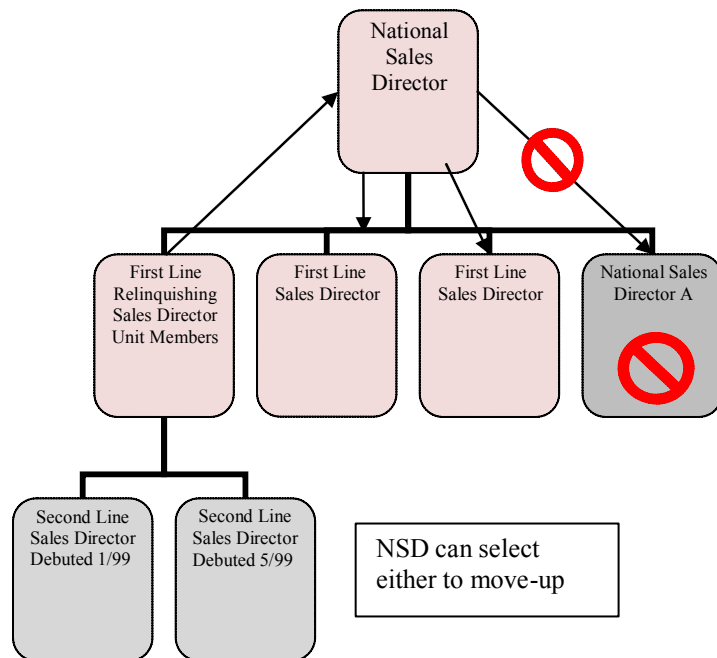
National Sales Director

First Line Relinquishing Sales Director Unit Members

First Line Sales Director

First Line Sales Director

National Sales Director A

Second Line Sales Director Debuted 1/99

Second Line Sales Director Debuted 5/99

NSD can select either to move-up